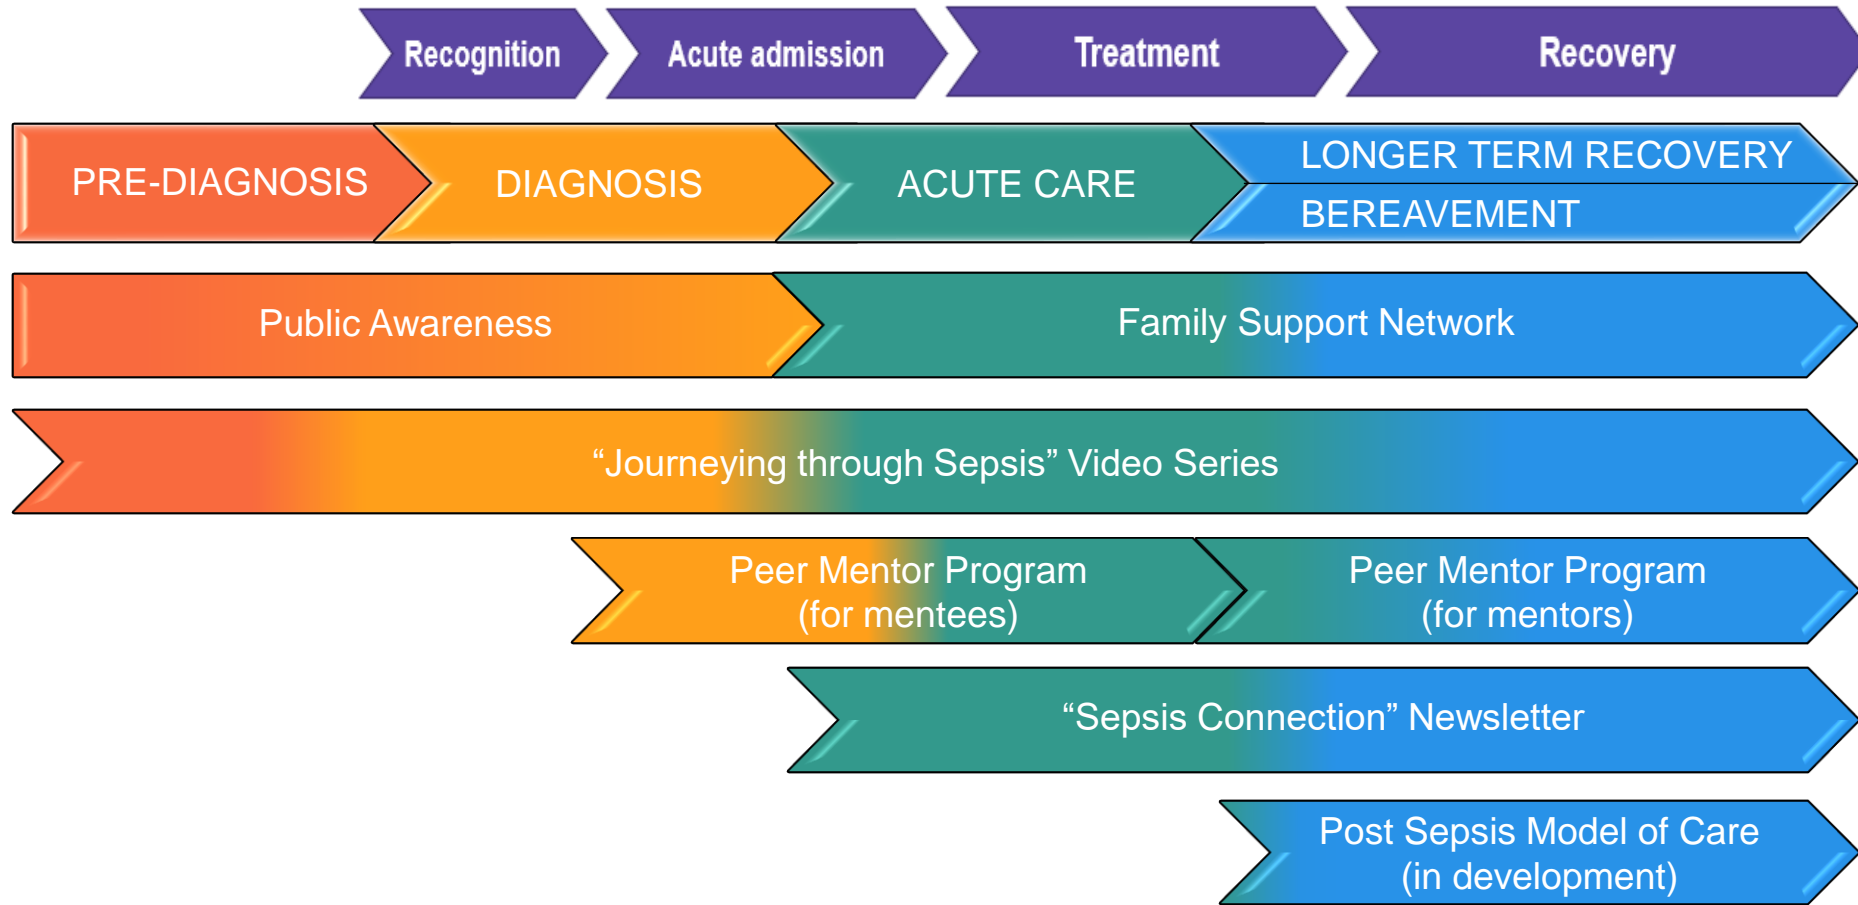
Recognition
Acute admission
Treatment
Recovery

PRE-DIAGNOSIS
DIAGNOSIS
ACUTE CARE
LONGER TERM RECOVERY
BEREAVEMENT

Public Awareness
Family Support Network

“Journeying through Sepsis” Video Series

Peer Mentor Program
(for mentees)
Peer Mentor Program
(for mentors)

“Sepsis Connection” Newsletter

Post Sepsis Model of Care
(in development)